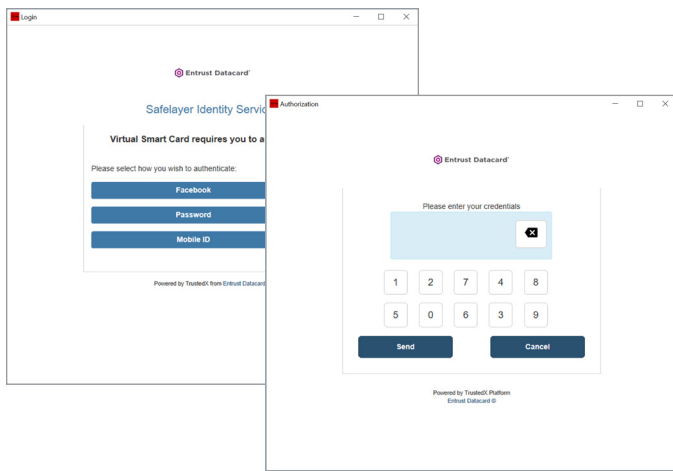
Login

Entrust Datacard

Safelayer Identity Servic

Virtual Smart Card requires you to a

Please select how you wish to authenticate:

Facebook

Password

Mobile ID

Powered by TrustedX from Entrust Datacard

Authorization

Entrust Datacard

Please enter your credentials

1 2 7 4 8

5 0 6 3 9

Send

Cancel

Powered by TrustedX Platform
Entrust Datacard ©